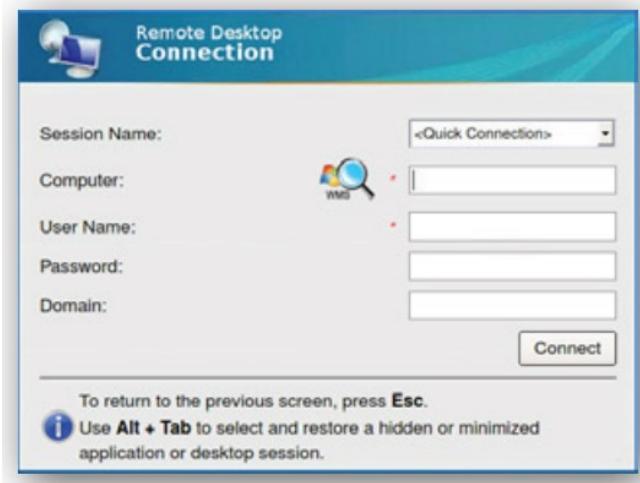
Remote Desktop
Connection

Session Name: <Quick Connection>

Computer: WMS *

User Name: *

Password:

Domain:

Connect

To return to the previous screen, press **Esc**.
Use **Alt + Tab** to select and restore a hidden or minimized application or desktop session.